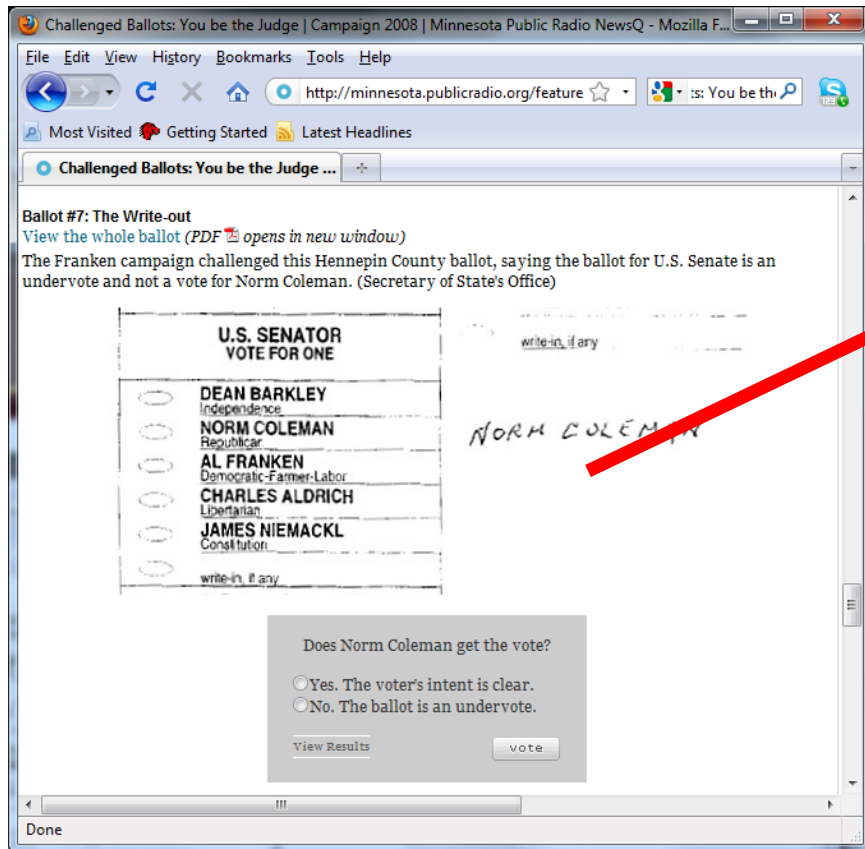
Challenged Ballots: You be the Judge | Campaign 2008 | Minnesota Public Radio NewsQ - Mozilla F...

File Edit View History Bookmarks Tools Help

http://minnesota.publicradio.org/feature

ts: You be th

Most Visited Getting Started Latest Headlines

Challenged Ballots: You be the Judge ...

Ballot #7: The Write-out
View the whole ballot (PDF opens in new window)
The Franken campaign challenged this Hennepin County ballot, saying the ballot for U.S. Senate is an undervote and not a vote for Norm Coleman. (Secretary of State's Office)

U.S. SENATOR
VOTE FOR ONE

DEAN BARKLEY
Independence
NORM COLEMAN
Republican
AL FRANKEN
Democratic-Farmer-Labor
CHARLES ALDRICH
Libertarian
JAMES NIEMACKL
Constitution
write-in, if any

write-in, if any

NORM COLEMAN

Does Norm Coleman get the vote?
Yes. The voter's intent is clear.
No. The ballot is an undervote.

View Results
vote

Done